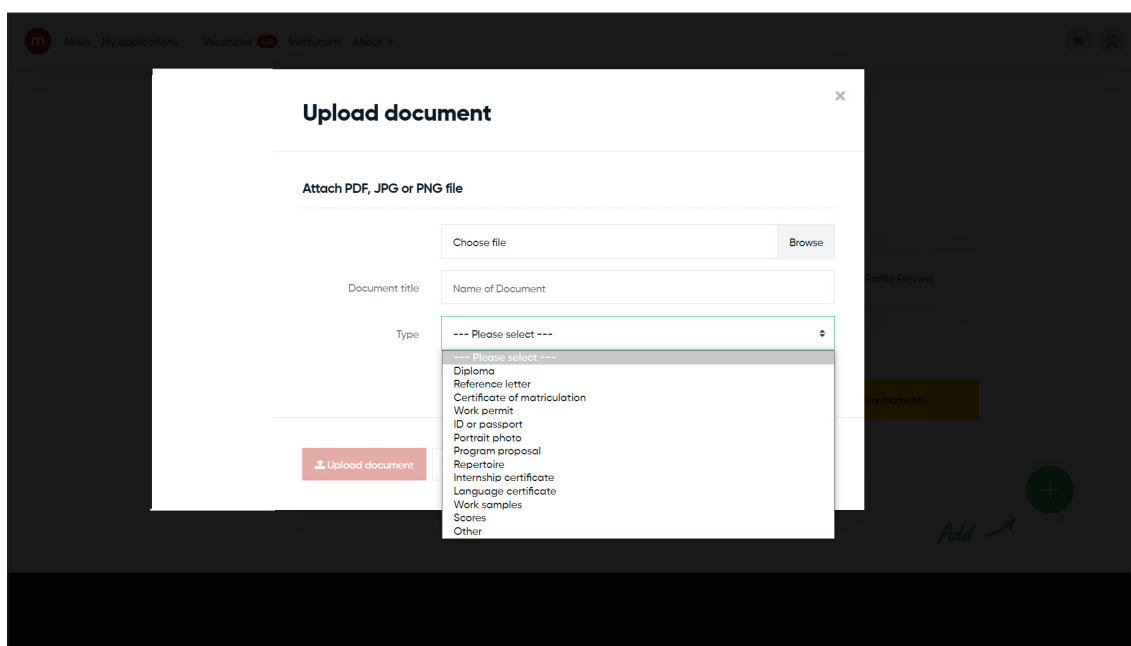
m News My applications Vacancies 49 Institutions About ▾

Upload document

×

Attach PDF, JPG or PNG file

Choose file Browse

Document title Name of Document

Type --- Please select ---

--- Please select ---
Diploma
Reference letter
Certificate of matriculation
Work permit
ID or passport
Portrait photo
Program proposal
Repertoire
Internship certificate
Language certificate
Work samples
Scores
Other

Upload document

Profile Preview

new moments

Add